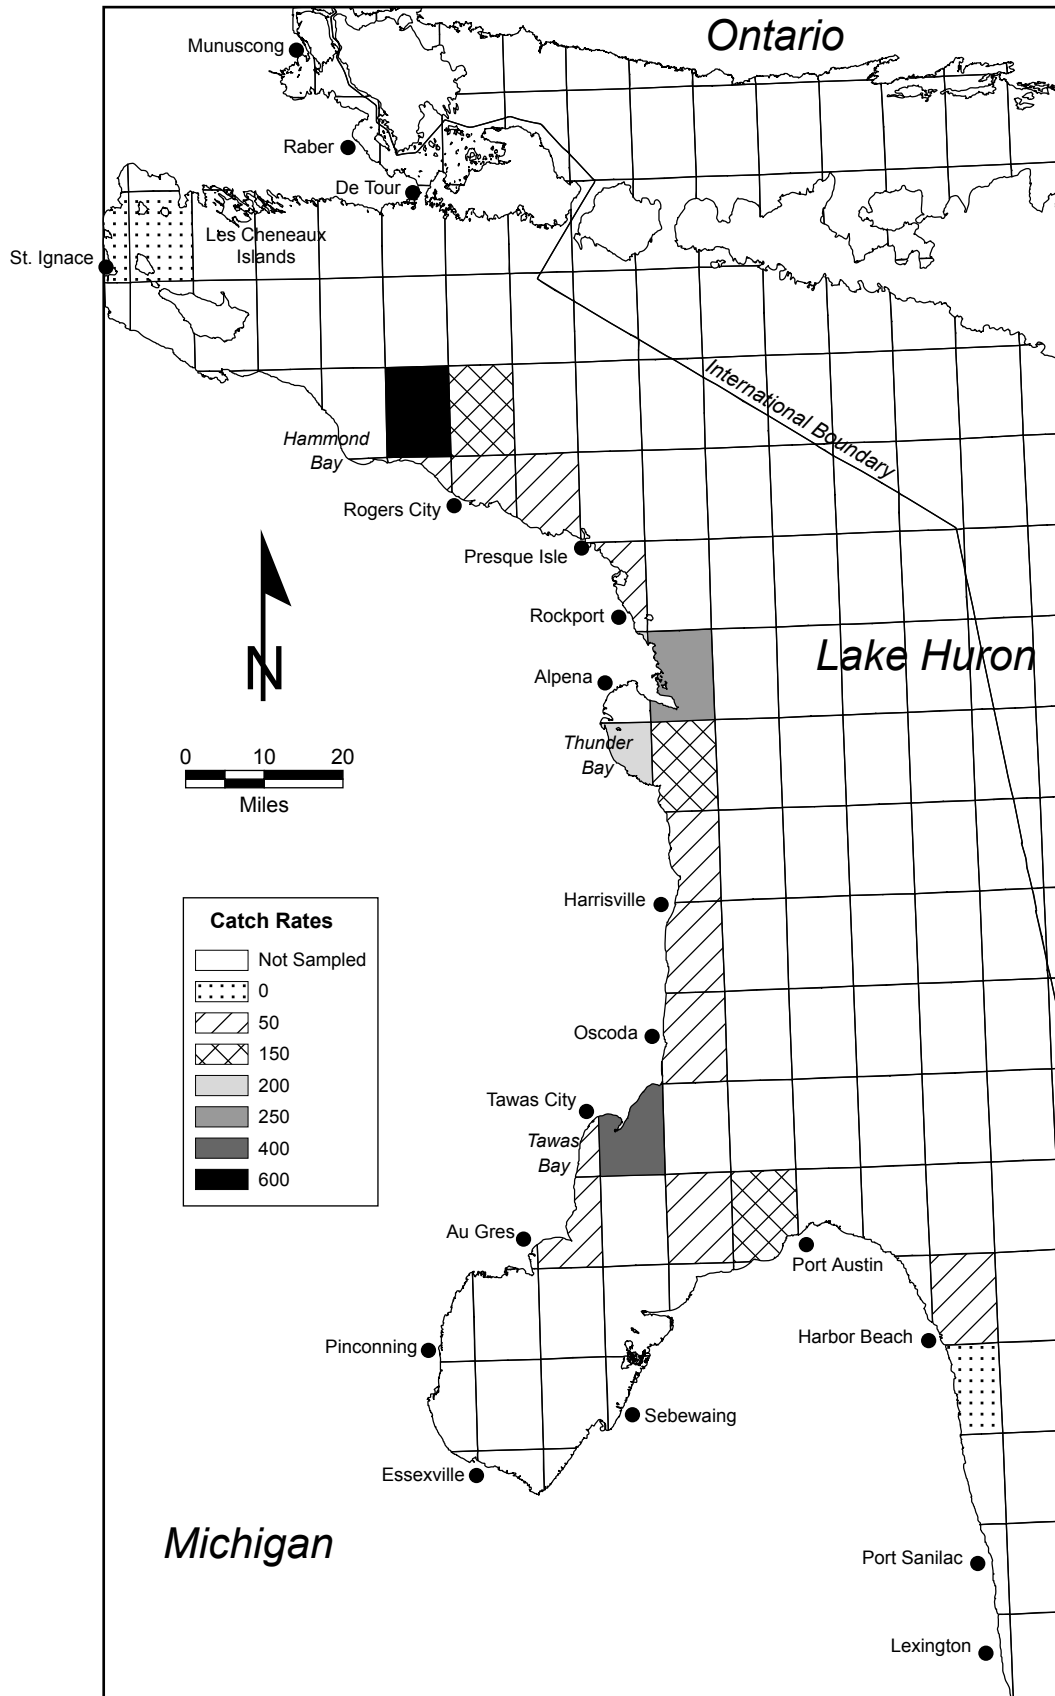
Ontario

Munuscong

Raber

De Tour

St. Ignace

Les Cheneaux Islands

International Boundary

Hammond Bay

Rogers City

Presque Isle

Rockport

Lake Huron

Alpena

Thunder Bay

0 10 20
Miles

Harrisville

Catch Rates

| | |
|---|---|
| | Not Sampled |
| | 0 |
| | 50 |
| | 150 |
| | 200 |
| | 250 |
| | 400 |
| | 600 |

Oscoda

Tawas City

Tawas Bay

Au Gres

Port Austin

Pinconning

Harbor Beach

Sebewaing

Essexville

Michigan

Port Sanilac

Lexington